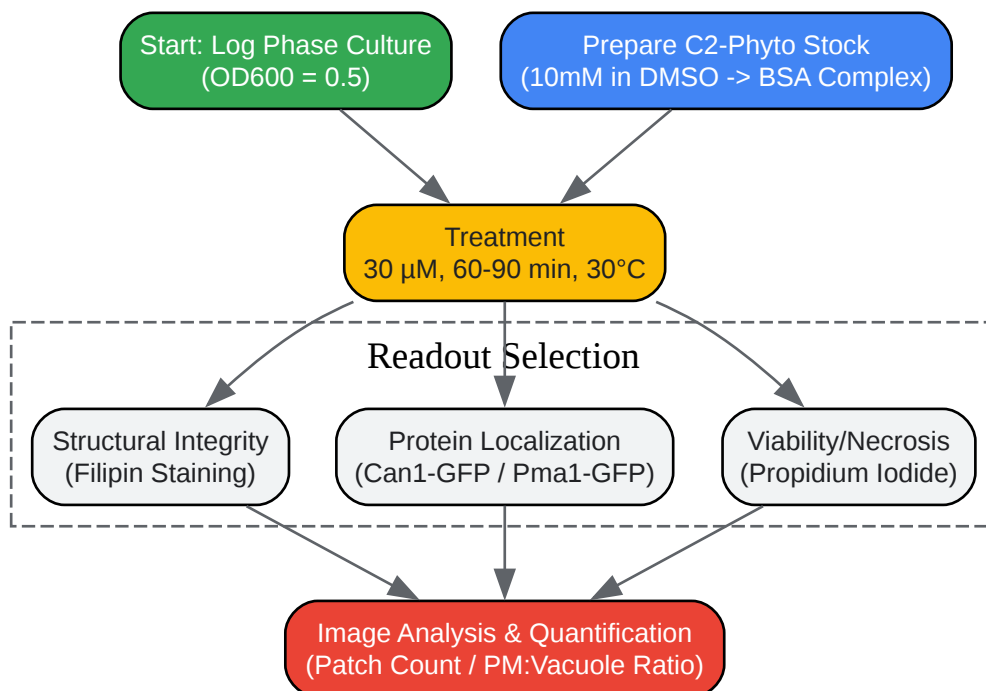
Start: Log Phase Culture
(OD600 = 0.5)

Prepare C2-Phyto Stock
(10mM in DMSO -> BSA Complex)

Treatment
30 µM, 60-90 min, 30°C

Readout Selection

Structural Integrity
(Filipin Staining)

Protein Localization
(Can1-GFP / Pma1-GFP)

Viability/Necrosis
(Propidium Iodide)

Image Analysis & Quantification
(Patch Count / PM:Vacuole Ratio)